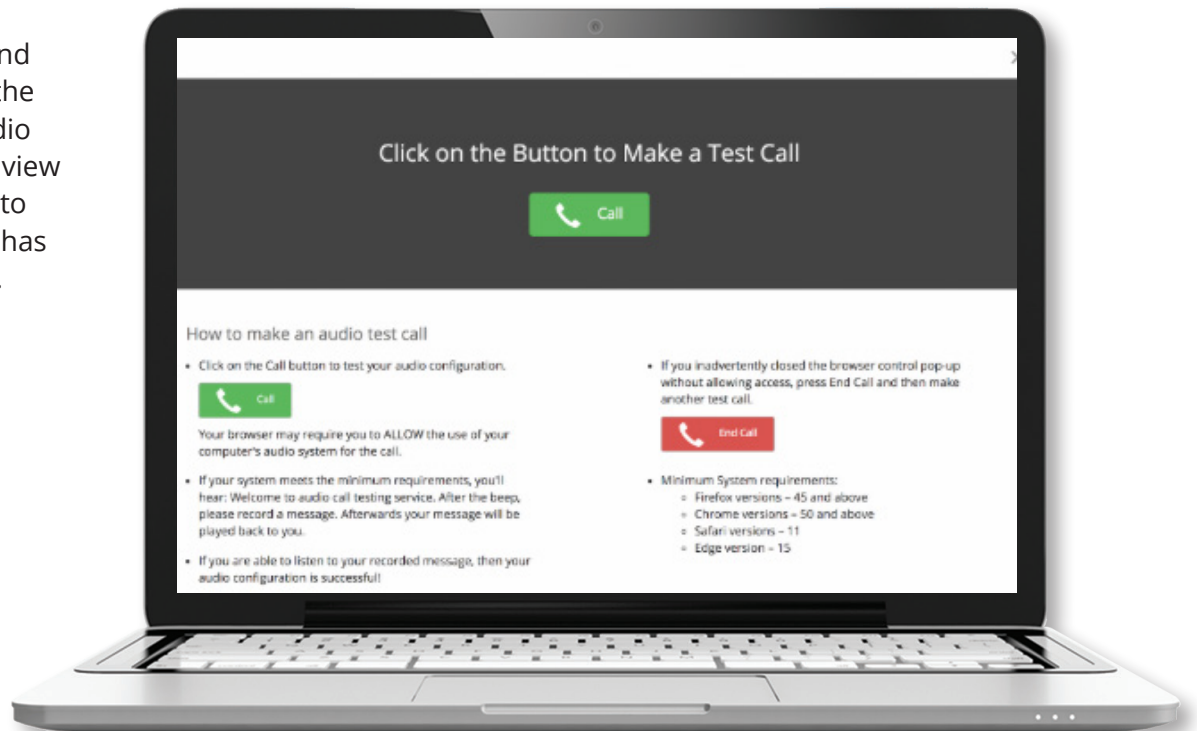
nd
the
dio
view
to
has

Click on the Button to Make a Test Call

Call

How to make an audio test call

• Click on the Call button to test your audio configuration.

Call

Your browser may require you to ALLOW the use of your computer's audio system for the call.

• If your system meets the minimum requirements, you'll hear: Welcome to audio call testing service. After the beep, please record a message. Afterwards your message will be played back to you.

• If you are able to listen to your recorded message, then your audio configuration is successful!

• If you inadvertently closed the browser control pop-up without allowing access, press End Call and then make another test call.

End Call

• Minimum System requirements:
◦ Firefox versions – 45 and above
◦ Chrome versions – 50 and above
◦ Safari versions – 11
◦ Edge version – 15